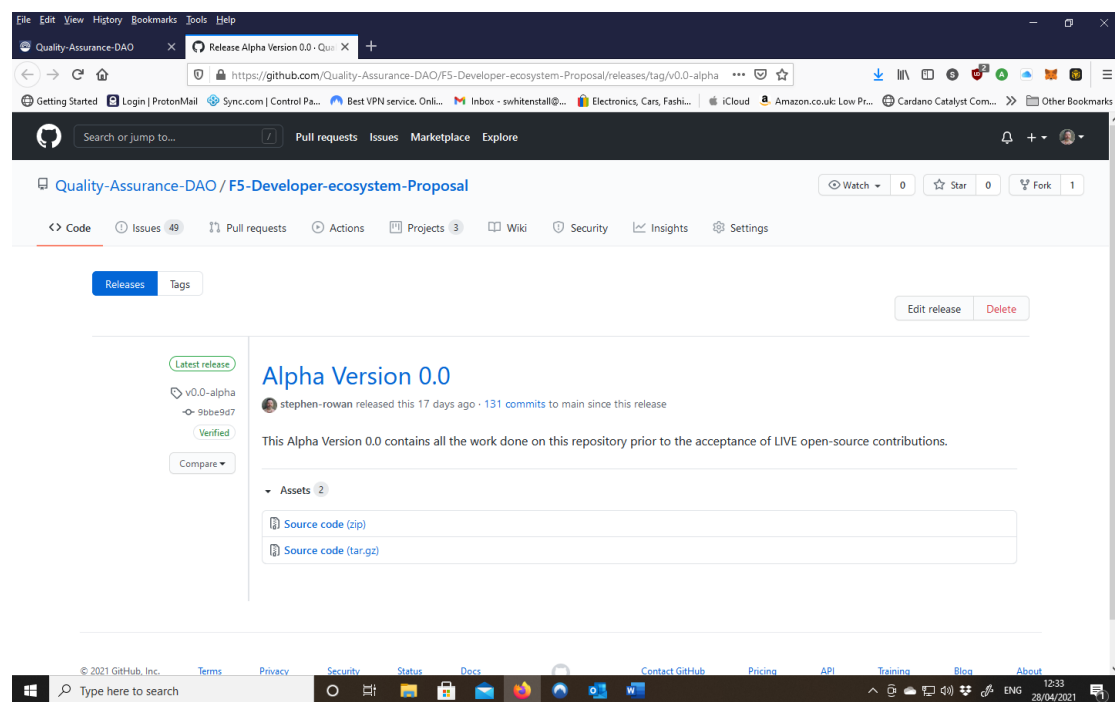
File Edit View History Bookmarks Tools Help

Quality-Assurance-DAO
Release Alpha Version 0.0 · Qua

https://github.com/Quality-Assurance-DAO/F5-Developer-ecosystem-Proposal/releases/tag/v0.0-alpha

Getting Started | Login | ProtonMail | Sync.com | Control Pa... | Best VPN service. Onli... | Inbox - swhitenstall@... | Electronics, Cars, Fashi... | iCloud | Amazon.co.uk: Low Pr... | Cardano Catalyst Com... | Other Bookmarks

Search or jump to...
Pull requests Issues Marketplace Explore

Quality-Assurance-DAO / F5-Developer-ecosystem-Proposal

Watch 0 Star 0 Fork 1

Code Issues 49 Pull requests Actions Projects 3 Wiki Security Insights Settings

Releases Tags

Edit release Delete

Latest release
v0.0-alpha
9bbe9d7
Verified
Compare

Alpha Version 0.0

stephen-rowan released this 17 days ago · 131 commits to main since this release

This Alpha Version 0.0 contains all the work done on this repository prior to the acceptance of LIVE open-source contributions.

Assets 2

Source code (zip)
Source code (tar.gz)

© 2021 GitHub, Inc. Terms Privacy Security Status Docs Contact GitHub Pricing API Training Blog About

Type here to search
ENG 12:33 28/04/2021